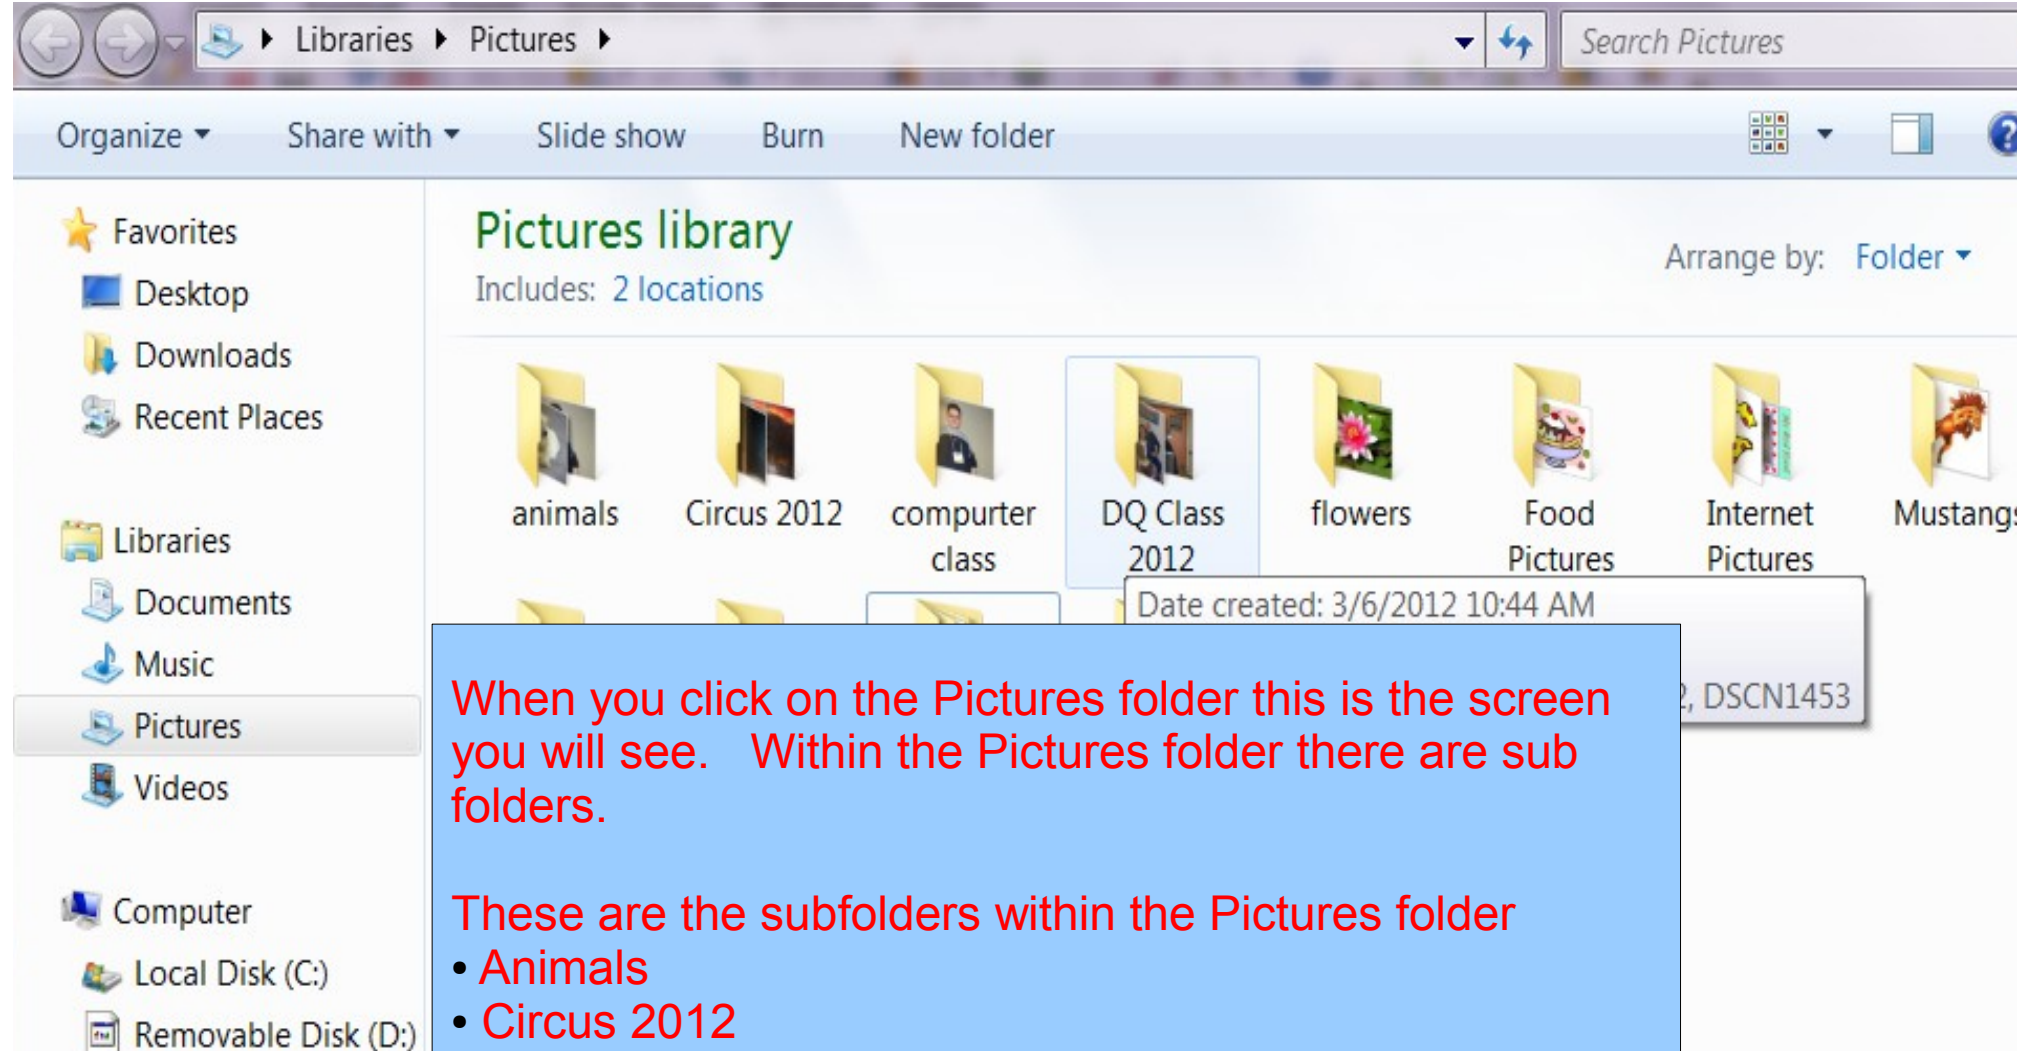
Libraries ▸ Pictures ▸

Search Pictures

Organize ▾ Share with ▾ Slide show Burn New folder

Favorites
Desktop
Downloads
Recent Places

Libraries
Documents
Music
Pictures
Videos

Computer
Local Disk (C:)
Removable Disk (D:)

Pictures library
Includes: 2 locations

Arrange by: Folder ▾

animals
Circus 2012
compurter class
DQ Class 2012
flowers
Food Pictures
Internet Pictures
Mustang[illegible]

Date created: 3/6/2012 10:44 AM
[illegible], DSCN1453

When you click on the Pictures folder this is the screen you will see. Within the Pictures folder there are sub folders.

These are the subfolders within the Pictures folder
• Animals
• Circus 2012